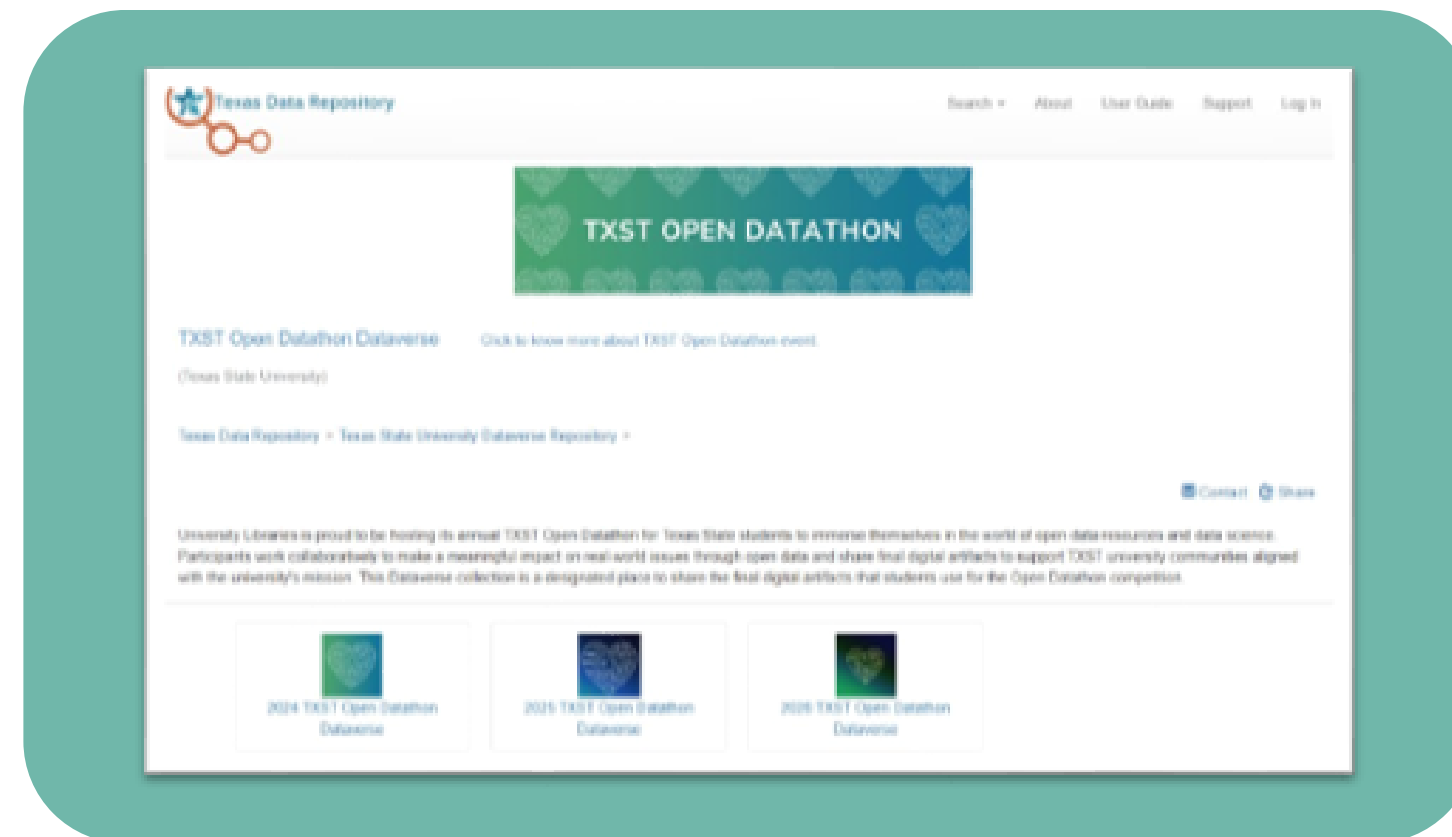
Texas Data Repository

Search ▾ About User Guide Support Log In

TXST OPEN DATATHON

TXST Open Datathon Dataverse

Click to know more about TXST Open Datathon event

(Texas State University)

Texas Data Repository > Texas State University Dataverse Repository >

Contact Share

University Libraries is proud to be hosting its annual TXST Open Datathon for Texas State students to immerse themselves in the world of open data resources and data science. Participants work collaboratively to make a meaningful impact on real-world issues through open data and share final digital artifacts to support TXST university communities aligned with the university's mission. This Dataverse collection is a designated place to share the final digital artifacts that students use for the Open Datathon competition.

2024 TXST Open Datathon Dataverse

2025 TXST Open Datathon Dataverse

2026 TXST Open Datathon Dataverse